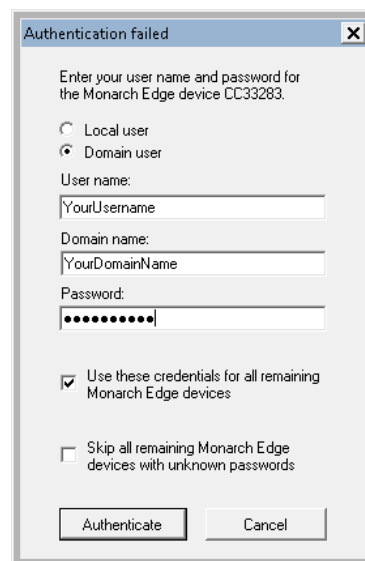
Authentication failed

Enter your user name and password for the Monarch Edge device CC33283.

Local user
Domain user

User name:
YourUsername

Domain name:
YourDomainName

Password:
●●●●●●●●●●●

Use these credentials for all remaining Monarch Edge devices

Skip all remaining Monarch Edge devices with unknown passwords

Authenticate
Cancel